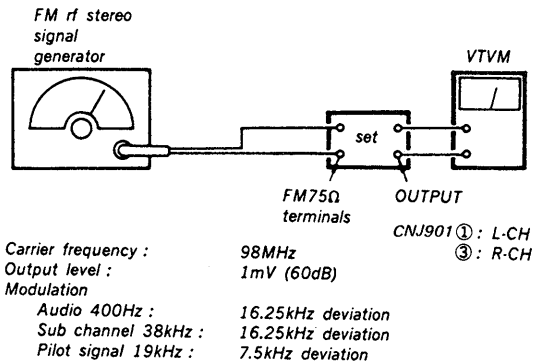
FM rf stereo signal generator

VTVM

set

FM75Ω terminals

OUTPUT

CNJ901 ①: L-CH
③: R-CH

| | |
|---|---|
| Carrier frequency : | 98MHz |
| Output level : | 1mV (60dB) |
| Modulation | |
| Audio 400Hz : | 16.25kHz deviation |
| Sub channel 38kHz : | 16.25kHz deviation |
| Pilot signal 19kHz : | 7.5kHz deviation |